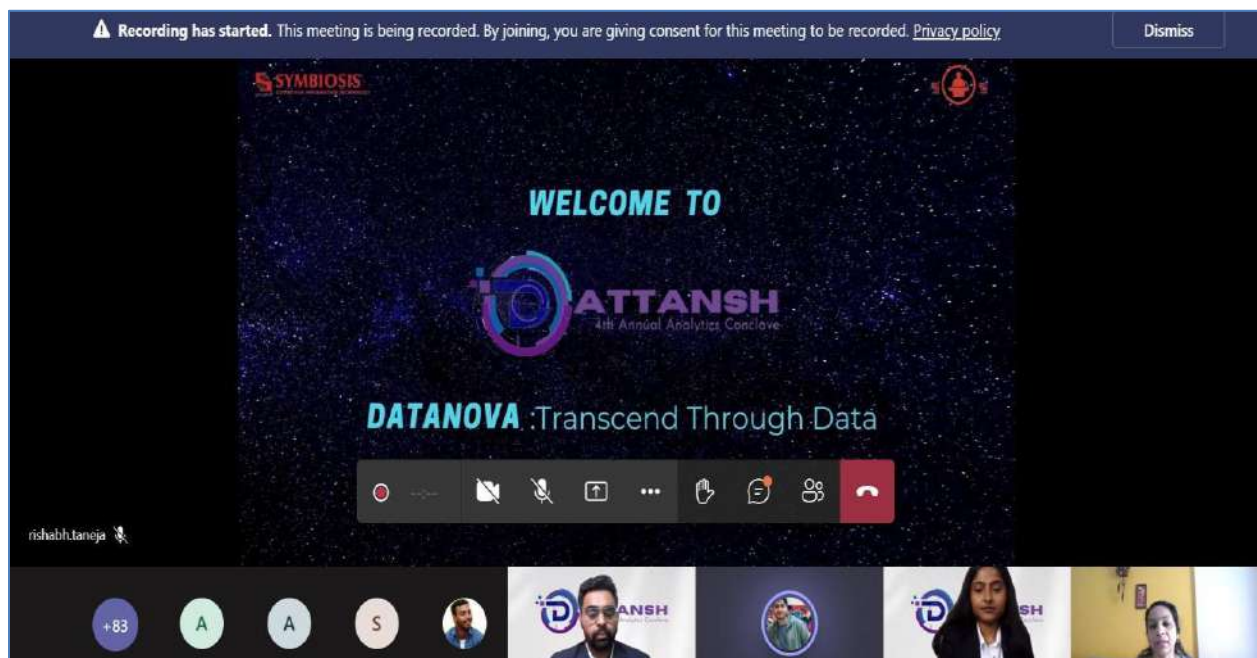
**Recording has started.** This meeting is being recorded. By joining, you are giving consent for this meeting to be recorded. Privacy policy

Dismiss

SYMBIOSIS

WELCOME TO

DATTANSH
4th Annual Analytics Conclave

DATANOVA :Transcend Through Data

rishabh.taneja

+83 A A S

ANSH

SH